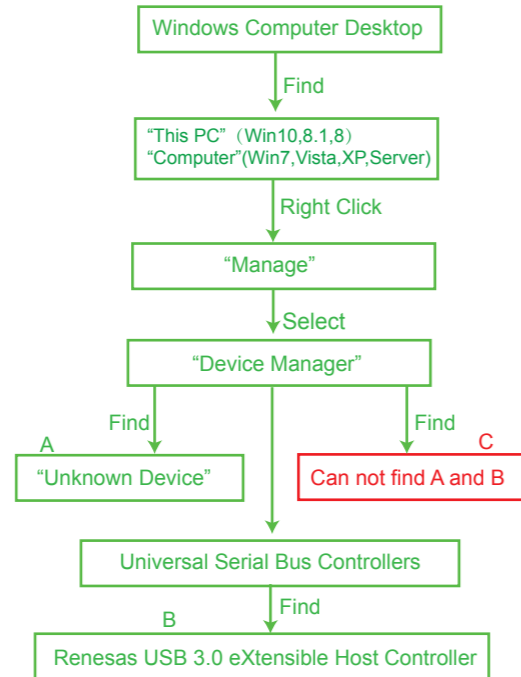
Windows Computer Desktop

Find

“This PC”（Win10,8.1,8）
“Computer”(Win7,Vista,XP,Server)

Right Click

“Manage”

Select

“Device Manager”

Find

Find

A

“Unknown Device”

C

Can not find A and B

Universal Serial Bus Controllers

Find

B

Renesas USB 3.0 eXtensible Host Controller